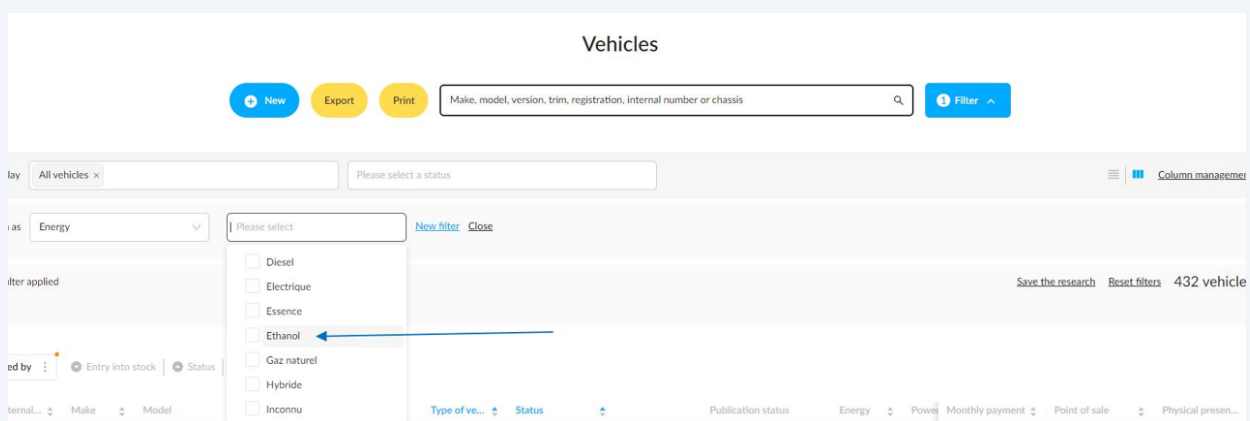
Vehicles

New Export Print Make, model, version, trim, registration, internal number or chassis

1 Filter

lay All vehicles ×

Please select a status

Column managemer

as Energy

Please select

New filter Close

Diesel
Electrique
Essence
Ethanol
Gaz naturel
Hybride
Inconnu

lter applied

Save the research Reset filters 432 vehicle

ed by

Entry into stock Status

ternal... Make Model Type of ve... Status Publication status Energy Powe Monthly payment Point of sale Physical presen...